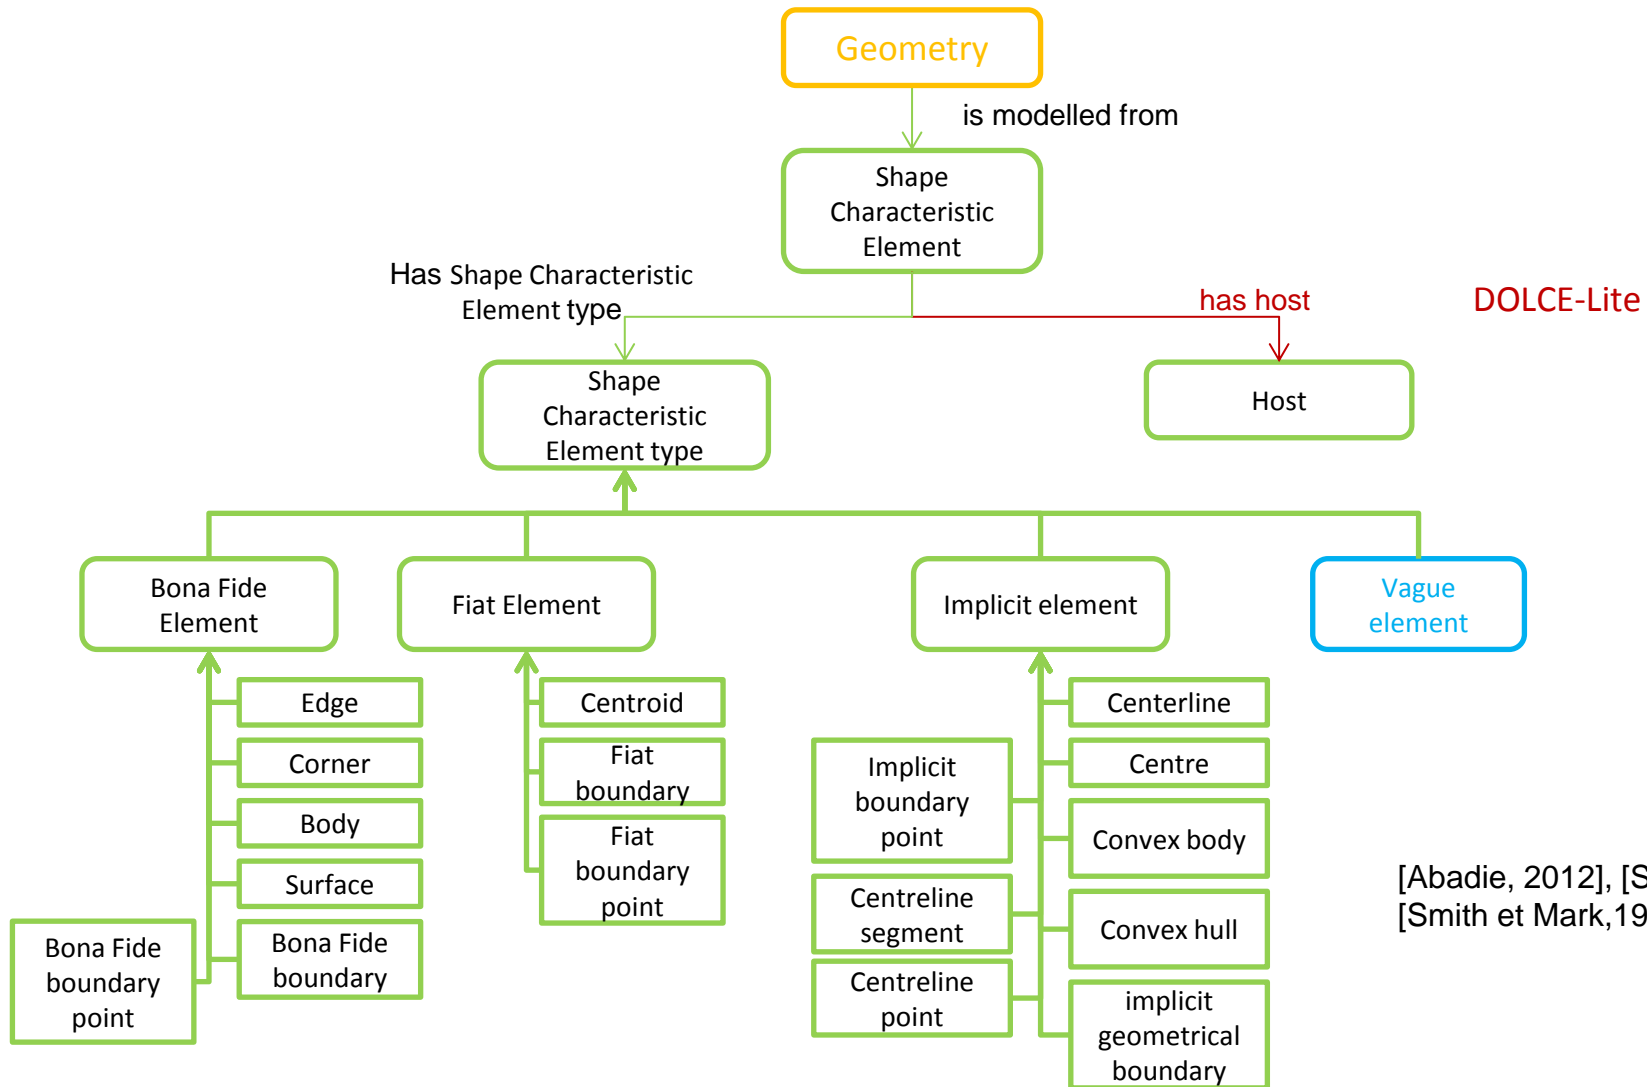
Geometry

is modelled from

Shape Characteristic Element

Has Shape Characteristic Element type

has host

DOLCE-Lite

Shape Characteristic Element type

Host

Bona Fide Element

Fiat Element

Implicit element

Vague element

Edge

Corner

Body

Surface

Bona Fide boundary point

Bona Fide boundary

Centroid

Fiat boundary

Fiat boundary point

Implicit boundary point

Centreline segment

Centreline point

Centerline

Centre

Convex body

Convex hull

implicit geometrical boundary

[Abadie, 2012], [S
[Smith et Mark,19